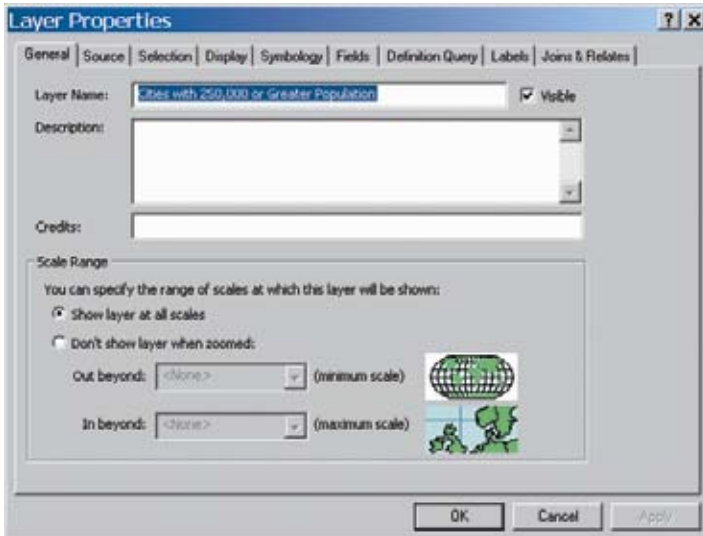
Layer Properties ? X

General | Source | Selection | Display | Symbology | Fields | Definition Query | Labels | Joins & Relates

Layer Name: Cities with 250,000 or Greater Population ☑ Visible

Description:

Credits:

Scale Range

You can specify the range of scales at which this layer will be shown:

Show layer at all scales

Don't show layer when zoomed:

Out beyond: <None> (minimum scale)

In beyond: <None> (maximum scale)

OK Cancel Apply